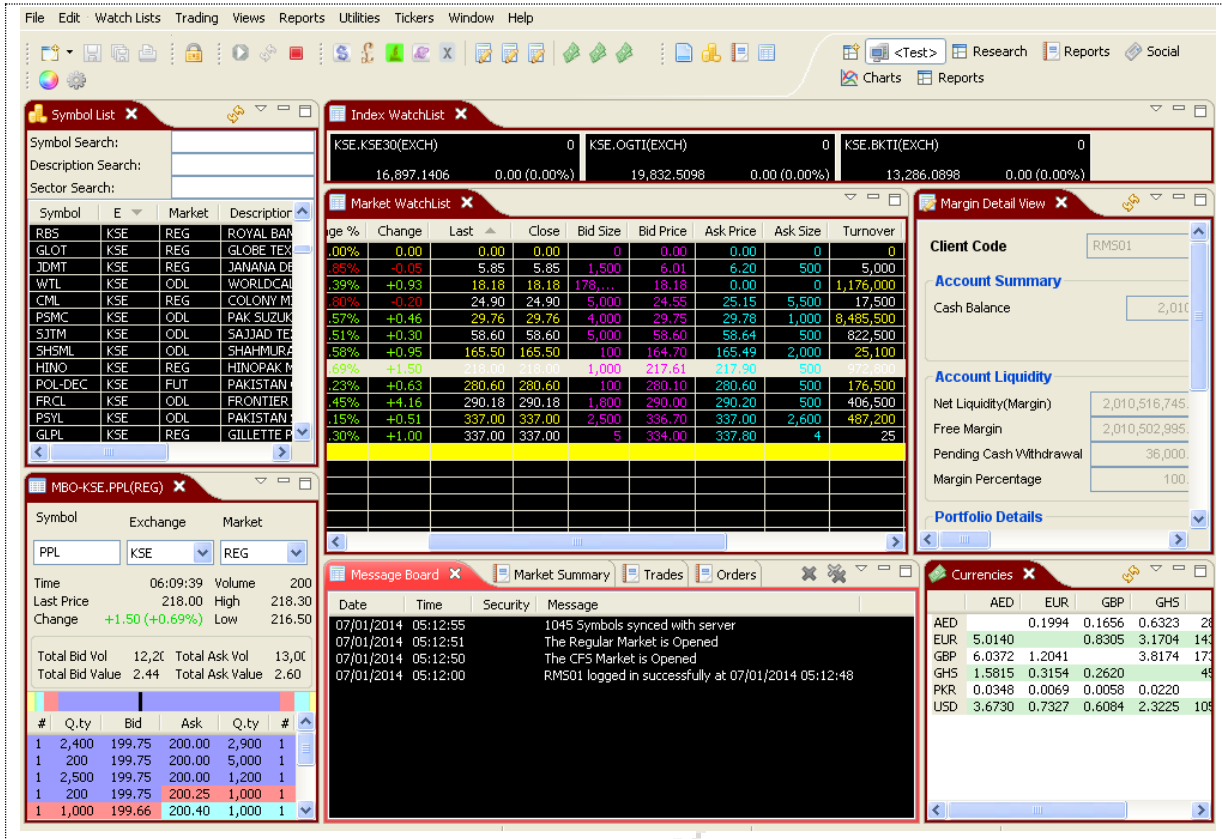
File Edit Watch Lists Trading Views Reports Utilities Tickers Window Help

<Test> Research Reports Social
Charts Reports

Symbol List

Symbol Search:
Description Search:
Sector Search:

| Symbol | E | Market | Description |
|---|---|---|---|
| RBS | KSE | REG | ROYAL BAN |
| GLOT | KSE | REG | GLOBE TEX |
| JDMT | KSE | REG | JANANA DE |
| WTL | KSE | ODL | WORLDCAL |
| CML | KSE | REG | COLONY M |
| PSMC | KSE | ODL | PAK SUZUK |
| SJTM | KSE | ODL | SAJJAD TE |
| SHSML | KSE | ODL | SHAHMURA |
| HINO | KSE | REG | HINOPAK M |
| POL-DEC | KSE | FUT | PAKISTAN |
| FRCL | KSE | ODL | FRONTIER |
| PSYL | KSE | ODL | PAKISTAN |
| GLPL | KSE | REG | GILLETTE P |

Index WatchList

KSE.KSE30(EXCH) 0 16,897.1406 0.00 (0.00%)
KSE.OGTI(EXCH) 0 19,832.5098 0.00 (0.00%)
KSE.BKTI(EXCH) 0 13,286.0898 0.00 (0.00%)

Market WatchList

| ge % | Change | Last | Close | Bid Size | Bid Price | Ask Price | Ask Size | Turnover |
|---|---|---|---|---|---|---|---|---|
| .00% | 0.00 | 0.00 | 0.00 | 0 | 0.00 | 0.00 | 0 | 0 |
| .85% | -0.05 | 5.85 | 5.85 | 1,500 | 6.01 | 6.20 | 500 | 5,000 |
| .39% | +0.93 | 18.18 | 18.18 | 178,... | 18.18 | 0.00 | 0 | 1,176,000 |
| .80% | -0.20 | 24.90 | 24.90 | 5,000 | 24.55 | 25.15 | 5,500 | 17,500 |
| .57% | +0.46 | 29.76 | 29.76 | 4,000 | 29.75 | 29.78 | 1,000 | 8,485,500 |
| .51% | +0.30 | 58.60 | 58.60 | 5,000 | 58.60 | 58.64 | 500 | 822,500 |
| .58% | +0.95 | 165.50 | 165.50 | 100 | 164.70 | 165.49 | 2,000 | 25,100 |
| .69% | +1.50 | 218.00 | 218.00 | 1,000 | 217.61 | 217.90 | 500 | 972,800 |
| .23% | +0.63 | 280.60 | 280.60 | 100 | 280.10 | 280.60 | 500 | 176,500 |
| .45% | +4.16 | 290.18 | 290.18 | 1,800 | 290.00 | 290.20 | 500 | 406,500 |
| .15% | +0.51 | 337.00 | 337.00 | 2,500 | 336.70 | 337.00 | 2,600 | 487,200 |
| .30% | +1.00 | 337.00 | 337.00 | 5 | 334.00 | 337.80 | 4 | 25 |

Margin Detail View

Client Code RMS01
Account Summary
Cash Balance 2,010
Account Liquidity
Net Liquidity(Margin) 2,010,516,745.
Free Margin 2,010,502,995.
Pending Cash Withdrawal 36,000.
Margin Percentage 100.
Portfolio Details

MBO-KSE.PPL(REG)

Symbol Exchange Market
PPL KSE REG
Time 06:09:39 Volume 200
Last Price 218.00 High 218.30
Change +1.50 (+0.69%) Low 216.50
Total Bid Vol 12,0 Total Ask Vol 13,00
Total Bid Value 2.44 Total Ask Value 2.60

| # | Q.ty | Bid | Ask | Q.ty | # |
|---|---|---|---|---|---|
| 1 | 2,400 | 199.75 | 200.00 | 2,900 | 1 |
| 1 | 200 | 199.75 | 200.00 | 5,000 | 1 |
| 1 | 2,500 | 199.75 | 200.00 | 1,200 | 1 |
| 1 | 200 | 199.75 | 200.25 | 1,000 | 1 |
| 1 | 1,000 | 199.66 | 200.40 | 1,000 | 1 |

Message Board | Market Summary | Trades | Orders

| Date | Time | Security | Message |
|---|---|---|---|
| 07/01/2014 | 05:12:55 | | 1045 Symbols synced with server |
| 07/01/2014 | 05:12:51 | | The Regular Market is Opened |
| 07/01/2014 | 05:12:50 | | The CFS Market is Opened |
| 07/01/2014 | 05:12:00 | | RMS01 logged in successfully at 07/01/2014 05:12:48 |

Currencies

| | AED | EUR | GBP | GHS | |
|---|---|---|---|---|---|
| AED | | 0.1994 | 0.1656 | 0.6323 | 28 |
| EUR | 5.0140 | | 0.8305 | 3.1704 | 14 |
| GBP | 6.0372 | 1.2041 | | 3.8174 | 17 |
| GHS | 1.5815 | 0.3154 | 0.2620 | | 4 |
| PKR | 0.0348 | 0.0069 | 0.0058 | 0.0220 | |
| USD | 3.6730 | 0.7327 | 0.6084 | 2.3225 | 10 |